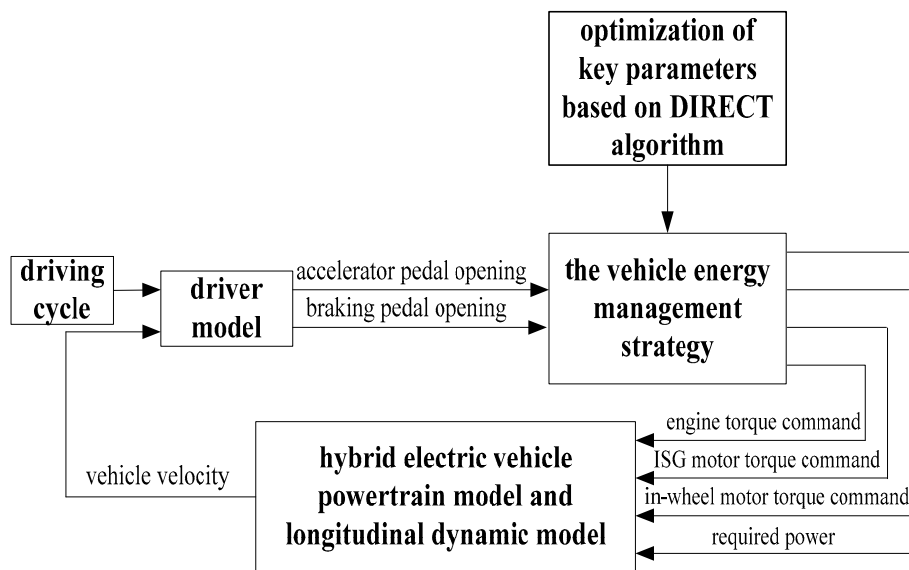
optimization of key parameters based on DIRECT algorithm

driving cycle

driver model

accelerator pedal opening

braking pedal opening

the vehicle energy management strategy

engine torque command

ISG motor torque command

in-wheel motor torque command

required power

vehicle velocity

hybrid electric vehicle powertrain model and longitudinal dynamic model